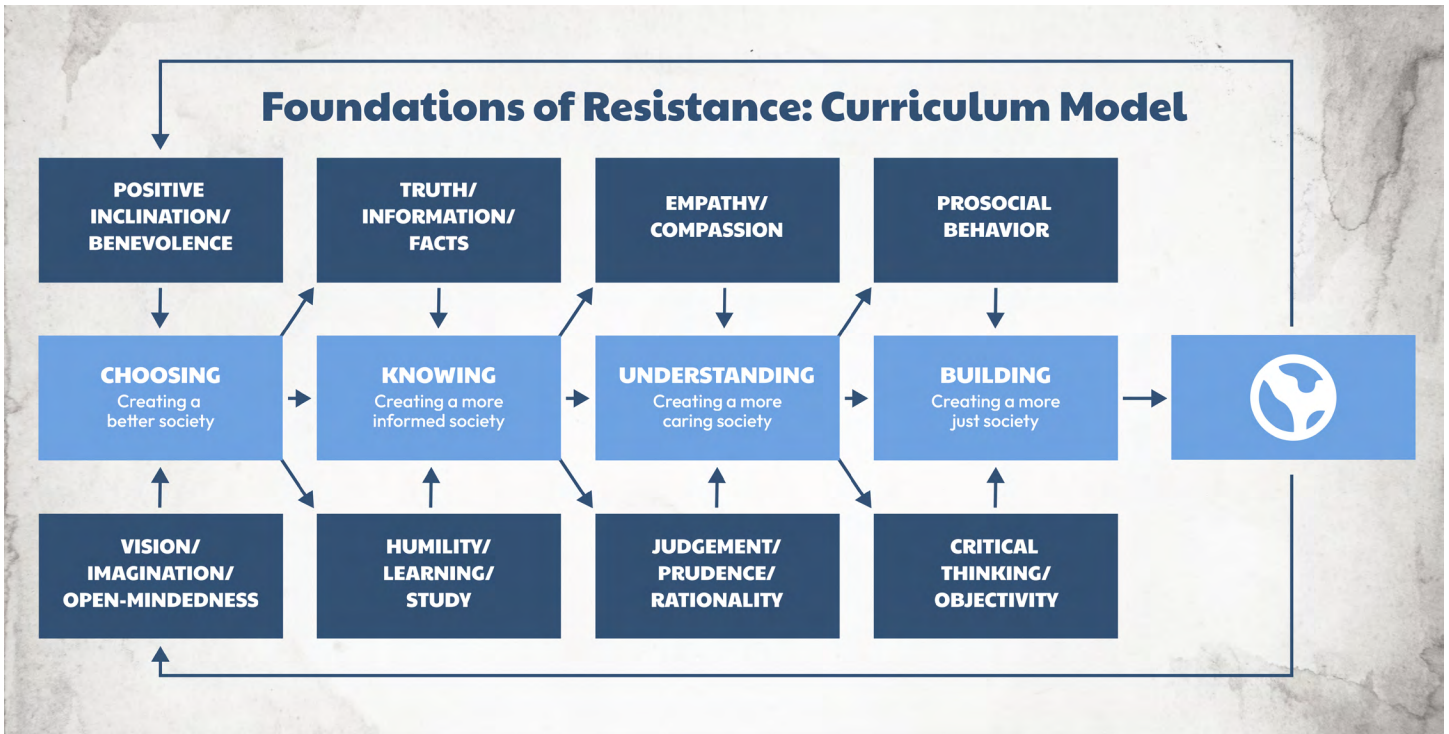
Foundations of Resistance: Curriculum Model

POSITIVE INCLINATION/ BENEVOLENCE

TRUTH/ INFORMATION/ FACTS

EMPATHY/ COMPASSION

PROSOCIAL BEHAVIOR

CHOOSING
Creating a better society

KNOWING
Creating a more informed society

UNDERSTANDING
Creating a more caring society

BUILDING
Creating a more just society

VISION/ IMAGINATION/ OPEN-MINDEDNESS

HUMILITY/ LEARNING/ STUDY

JUDGEMENT/ PRUDENCE/ RATIONALITY

CRITICAL THINKING/ OBJECTIVITY